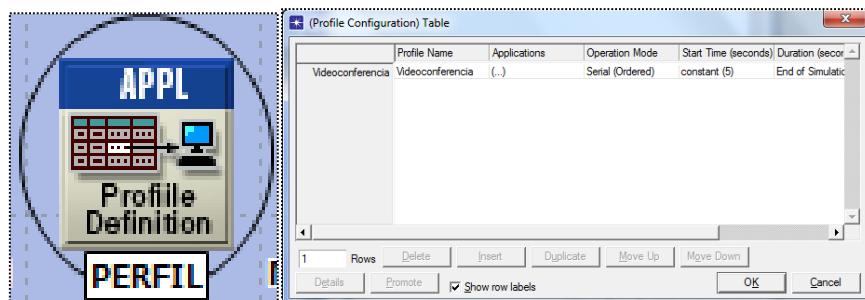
APPL

Profile Definition

PERFIL

(Profile Configuration) Table

| | Profile Name | Applications | Operation Mode | Start Time (seconds) | Duration (secor |
|---|---|---|---|---|---|
| Videoconferencia | Videoconferencia | (...) | Serial (Ordered) | constant (5) | End of Simulatio |

1 Rows Delete Insert Duplicate Move Up Move Down

Details Promote Show row labels OK Cancel